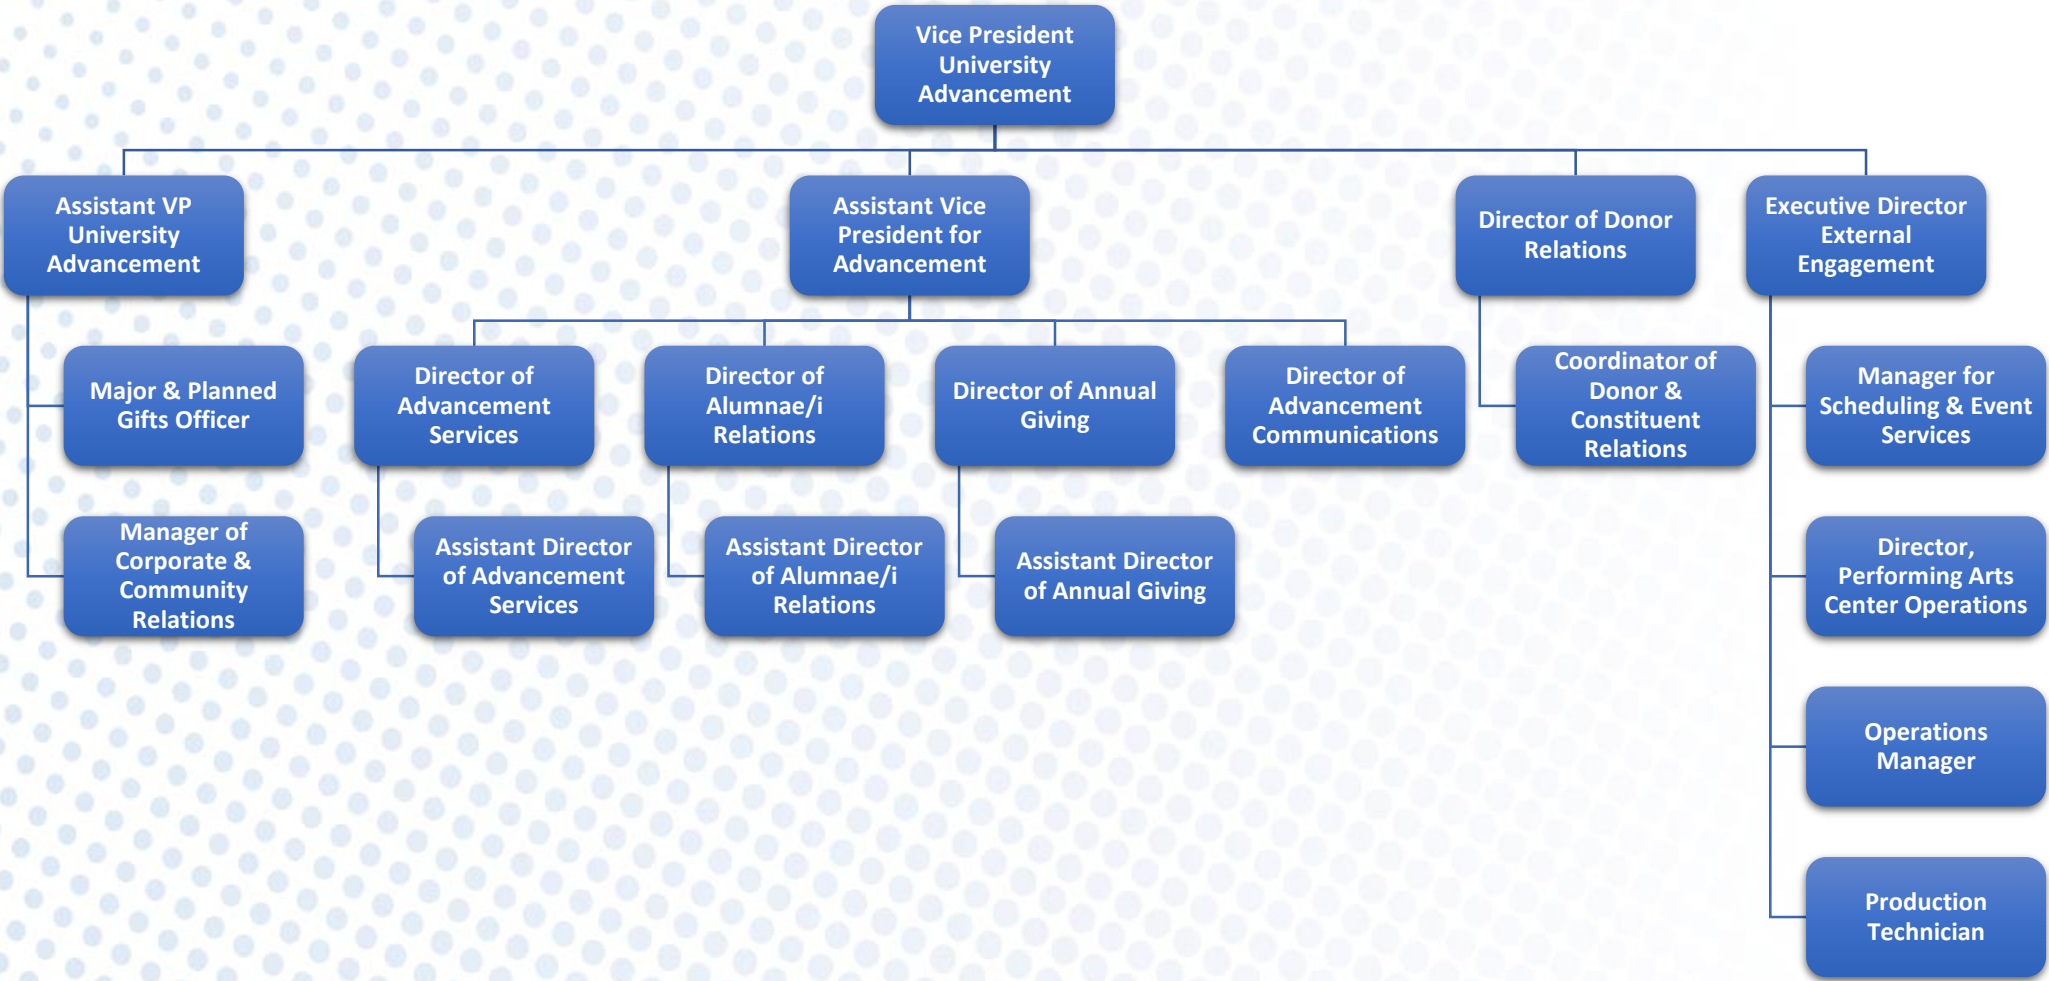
Vice President University Advancement

Assistant VP University Advancement

Major & Planned Gifts Officer

Manager of Corporate & Community Relations

Assistant Vice President for Advancement

Director of Advancement Services

Assistant Director of Advancement Services

Director of Alumnae/i Relations

Assistant Director of Alumnae/i Relations

Director of Annual Giving

Assistant Director of Annual Giving

Director of Advancement Communications

Director of Donor Relations

Coordinator of Donor & Constituent Relations

Executive Director External Engagement

Manager for Scheduling & Event Services

Director, Performing Arts Center Operations

Operations Manager

Production Technician